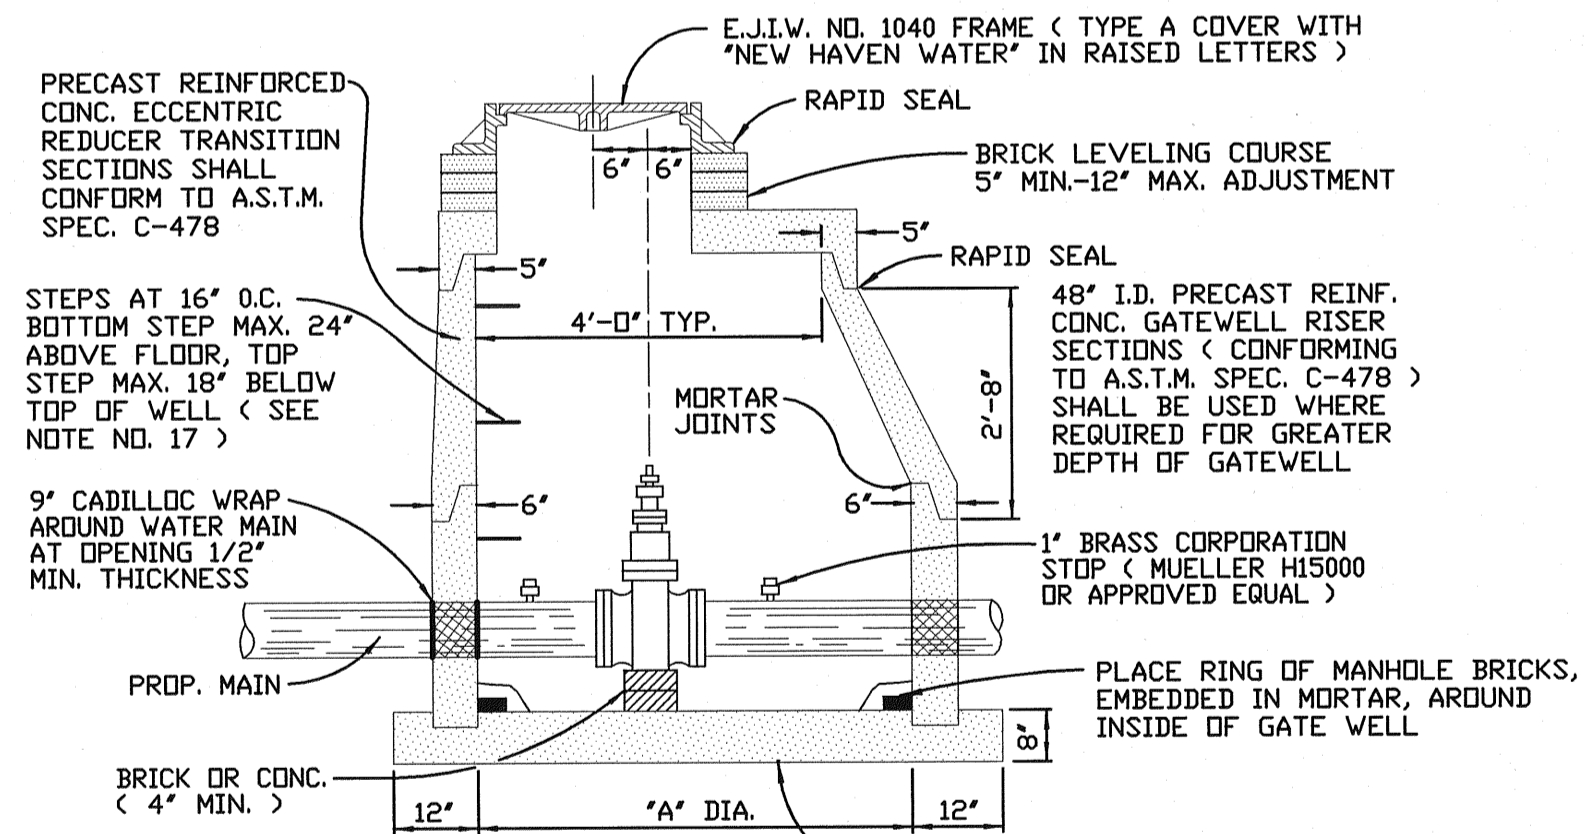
E.J.I.W. NO. 1040 FRAME ( TYPE A COVER WITH "NEW HAVEN WATER" IN RAISED LETTERS )

PRECAST REINFORCED CONC. ECCENTRIC REDUCER TRANSITION SECTIONS SHALL CONFORM TO A.S.T.M. SPEC. C-478

RAPID SEAL

6" 6"

BRICK LEVELING COURSE 5" MIN.-12" MAX. ADJUSTMENT

5"

RAPID SEAL

5"

STEPS AT 16" O.C. BOTTOM STEP MAX. 24" ABOVE FLOOR, TOP STEP MAX. 18" BELOW TOP OF WELL ( SEE NOTE NO. 17 )

4'-0" TYP.

48" I.D. PRECAST REINF. CONC. GATEWELL RISER SECTIONS ( CONFORMING TO A.S.T.M. SPEC. C-478 ) SHALL BE USED WHERE REQUIRED FOR GREATER DEPTH OF GATEWELL

MORTAR JOINTS

2'-8"

9" CADILLOC WRAP AROUND WATER MAIN AT OPENING 1/2" MIN. THICKNESS

6"

6"

1" BRASS CORPORATION STOP ( MUELLER H15000 OR APPROVED EQUAL )

PROP. MAIN

PLACE RING OF MANHOLE BRICKS, EMBEDDED IN MORTAR, AROUND INSIDE OF GATE WELL

8"

BRICK OR CONC. ( 4" MIN. )

12"

"A" DIA.

12"